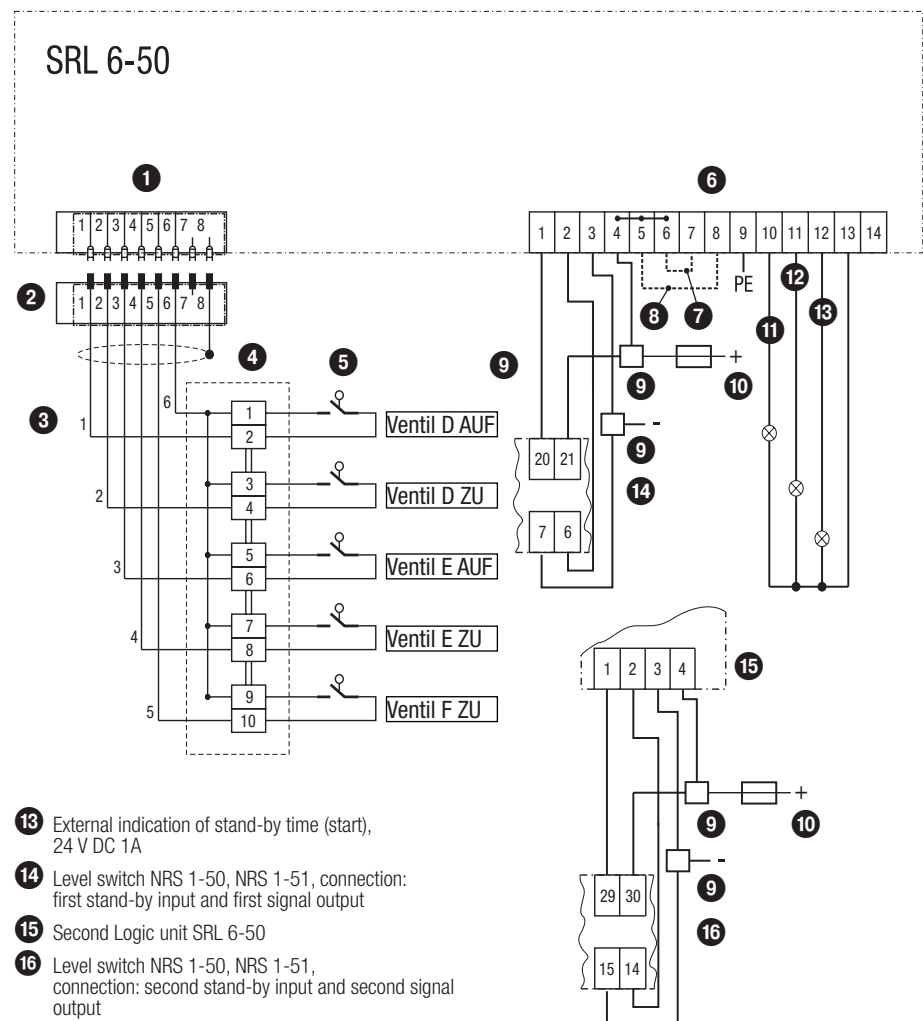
SRL 6-50

1

6

1 2 3 4 5 6 7 8

1 2 3 4 5 6 7 8 9 10 11 12 13 14

2

1 2 3 4 5 6 7 8

PE

12

8

7

13

4

5

11

9

6

1

Ventil D AUF

3

1

2

9

10

20 21

9

14

3

Ventil D ZU

2

4

7 6

5

Ventil E AUF

3

6

7

Ventil E ZU

4

8

1 2 3 4

15

9

Ventil F ZU

5

10

13 External indication of stand-by time (start), 24 V DC 1A

9

10

14 Level switch NRS 1-50, NRS 1-51, connection: first stand-by input and first signal output

29 30

9

15 Second Logic unit SRL 6-50

16

16 Level switch NRS 1-50, NRS 1-51, connection: second stand-by input and second signal output

15 14